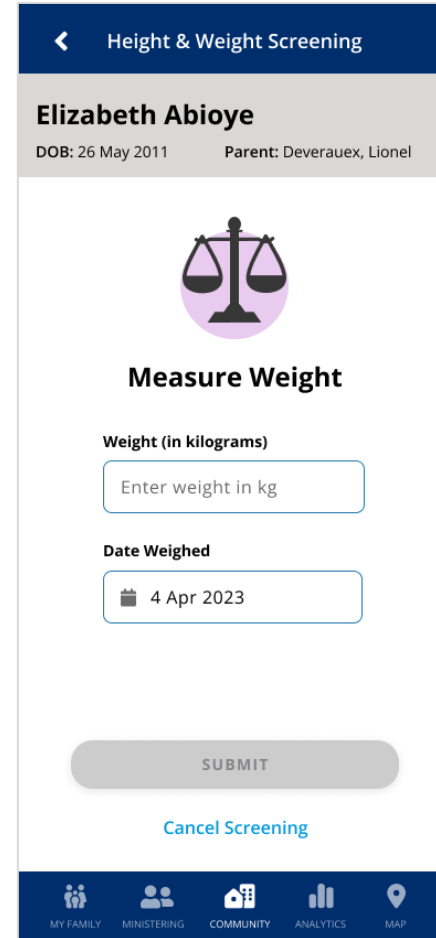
Height & Weight Screening

Elizabeth Abioye
DOB: 26 May 2011 Parent: Deverauex, Lionel

Measure Weight

Weight (in kilograms)
Enter weight in kg

Date Weighed
4 Apr 2023

SUBMIT

Cancel Screening

MY FAMILY MINISTERING COMMUNITY ANALYTICS MAP